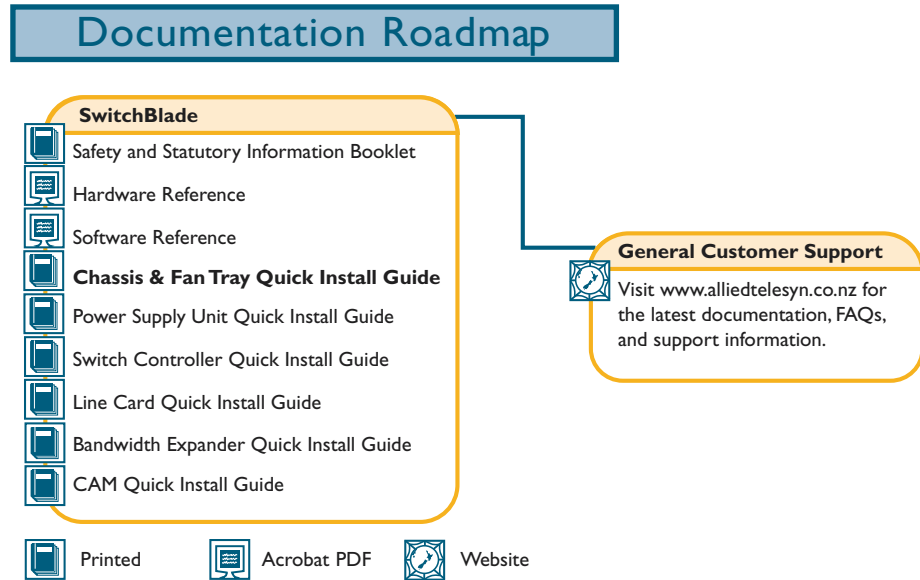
Documentation Roadmap

SwitchBlade

Safety and Statutory Information Booklet

Hardware Reference

Software Reference

**Chassis & Fan Tray Quick Install Guide**

Power Supply Unit Quick Install Guide

Switch Controller Quick Install Guide

Line Card Quick Install Guide

Bandwidth Expander Quick Install Guide

CAM Quick Install Guide

General Customer Support

Visit www.alliedtelesyn.co.nz for the latest documentation, FAQs, and support information.

Printed

Acrobat PDF

Website